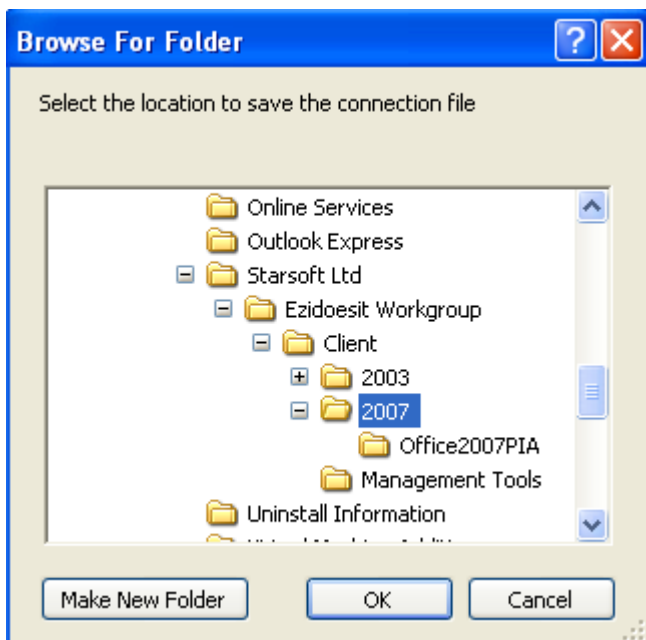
Browse For Folder

Select the location to save the connection file

Online Services
Outlook Express
Starsoft Ltd
Ezidoesit Workgroup
Client
2003
2007
Office2007PIA
Management Tools
Uninstall Information
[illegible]

Make New Folder
OK
Cancel